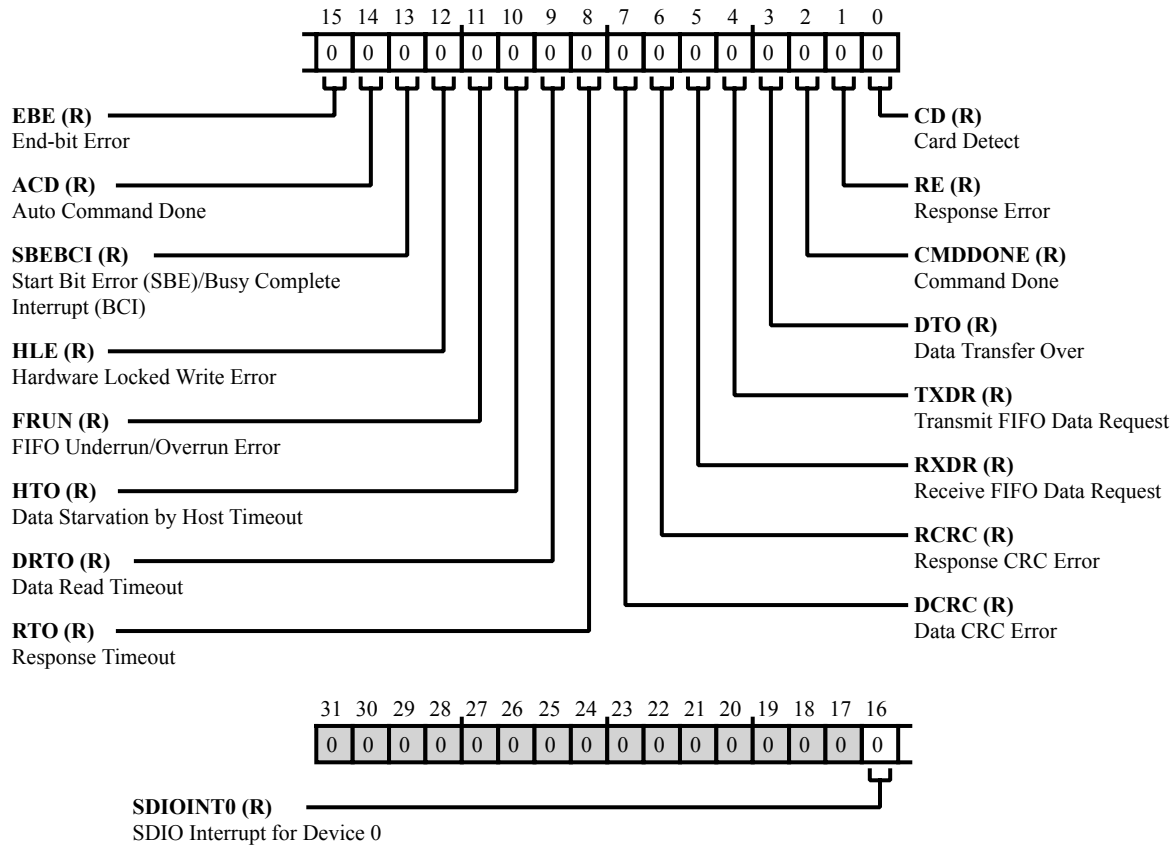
15 14 13 12 11 10 9 8 7 6 5 4 3 2 1 0

| 0 | 0 | 0 | 0 | 0 | 0 | 0 | 0 | 0 | 0 | 0 | 0 | 0 | 0 | 0 | 0 |
|---|---|---|---|---|---|---|---|---|---|---|---|---|---|---|---|

**EBE (R)**
End-bit Error

**ACD (R)**
Auto Command Done

**SBEBCI (R)**
Start Bit Error (SBE)/Busy Complete Interrupt (BCI)

**HLE (R)**
Hardware Locked Write Error

**FRUN (R)**
FIFO Underrun/Overrun Error

**HTO (R)**
Data Starvation by Host Timeout

**DRTO (R)**
Data Read Timeout

**RTO (R)**
Response Timeout

**CD (R)**
Card Detect

**RE (R)**
Response Error

**CMDDONE (R)**
Command Done

**DTO (R)**
Data Transfer Over

**TXDR (R)**
Transmit FIFO Data Request

**RXDR (R)**
Receive FIFO Data Request

**RCRC (R)**
Response CRC Error

**DCRC (R)**
Data CRC Error

31 30 29 28 27 26 25 24 23 22 21 20 19 18 17 16

| 0 | 0 | 0 | 0 | 0 | 0 | 0 | 0 | 0 | 0 | 0 | 0 | 0 | 0 | 0 | 0 |
|---|---|---|---|---|---|---|---|---|---|---|---|---|---|---|---|

**SDIOINT0 (R)**
SDIO Interrupt for Device 0